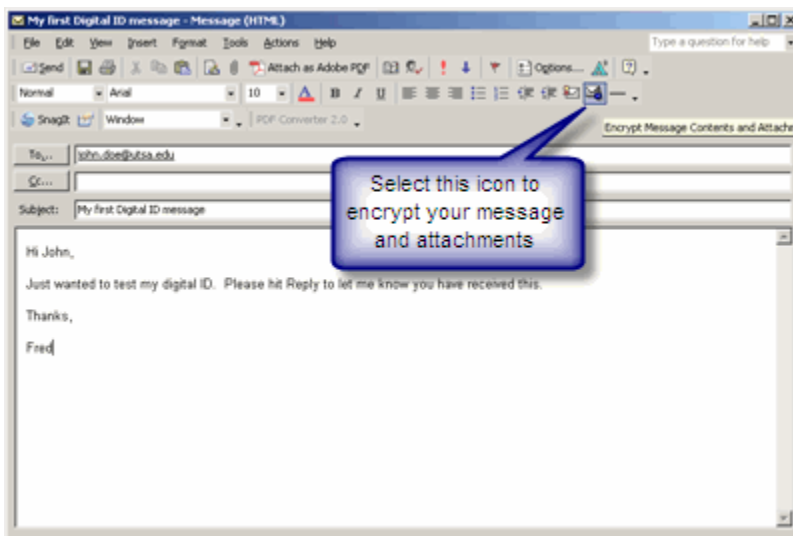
My first Digital ID message - Message (HTML)

File Edit View Insert Format Tools Actions Help

Type a question for help

Send Attach as Adobe PDF Options...

Normal Arial 10 B I U

SnagIt Window PDF Converter 2.0

Encrypt Message Contents and Attachments

To... john.doe@utsa.edu

Cc...

Subject: My first Digital ID message

Select this icon to encrypt your message and attachments

Hi John,

Just wanted to test my digital ID. Please hit Reply to let me know you have received this.

Thanks,

Fred